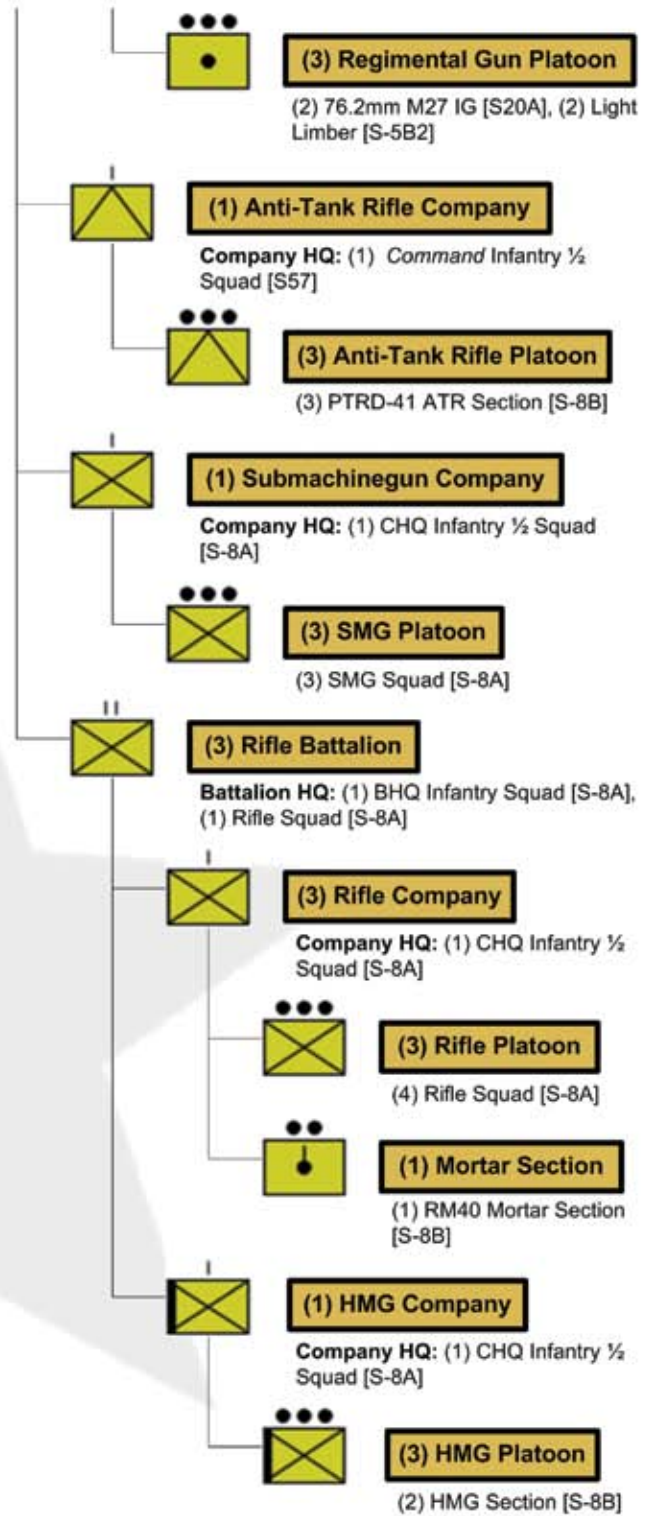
(3) Regimental Gun Platoon

(2) 76.2mm M27 IG [S20A], (2) Light Limber [S-5B2]

(1) Anti-Tank Rifle Company

**Company HQ:** (1) *Command* Infantry ½ Squad [S57]

(3) Anti-Tank Rifle Platoon

(3) PTRD-41 ATR Section [S-8B]

(1) Submachinegun Company

**Company HQ:** (1) CHQ Infantry ½ Squad [S-8A]

(3) SMG Platoon

(3) SMG Squad [S-8A]

(3) Rifle Battalion

**Battalion HQ:** (1) BHQ Infantry Squad [S-8A], (1) Rifle Squad [S-8A]

(3) Rifle Company

**Company HQ:** (1) CHQ Infantry ½ Squad [S-8A]

(3) Rifle Platoon

(4) Rifle Squad [S-8A]

(1) Mortar Section

(1) RM40 Mortar Section [S-8B]

(1) HMG Company

**Company HQ:** (1) CHQ Infantry ½ Squad [S-8A]

(3) HMG Platoon

(2) HMG Section [S-8B]